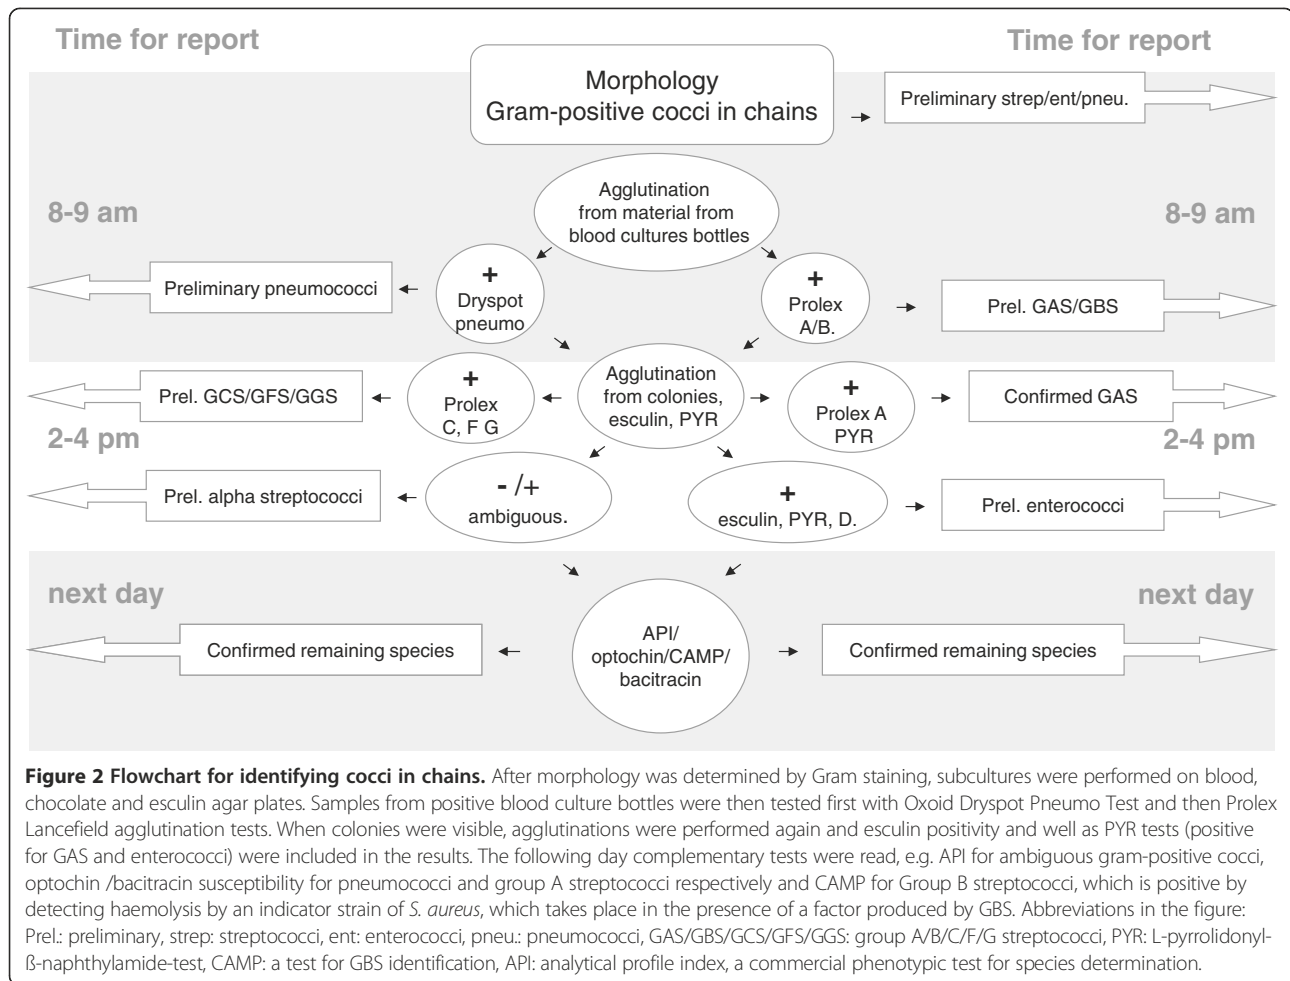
Time for report

Time for report

Morphology
Gram-positive cocci in chains

Preliminary strep/ent/pneu.

8-9 am

8-9 am

Agglutination from material from blood cultures bottles

Preliminary pneumococci

+ Dryspot pneumo

+ Prolex A/B.

Prel. GAS/GBS

Prel. GCS/GFS/GGS

+ Prolex C, F G

Agglutination from colonies, esculin, PYR

+ Prolex A PYR

Confirmed GAS

2-4 pm

2-4 pm

Prel. alpha streptococci

- /+ ambiguous.

+ esculin, PYR, D.

Prel. enterococci

next day

next day

Confirmed remaining species

API/ optochin/CAMP/ bacitracin

Confirmed remaining species

**Figure 2 Flowchart for identifying cocci in chains.** After morphology was determined by Gram staining, subcultures were performed on blood, chocolate and esculin agar plates. Samples from positive blood culture bottles were then tested first with Oxoid Dryspot Pneumo Test and then Prolex Lancefield agglutination tests. When colonies were visible, agglutinations were performed again and esculin positivity and well as PYR tests (positive for GAS and enterococci) were included in the results. The following day complementary tests were read, e.g. API for ambiguous gram-positive cocci, optochin /bacitracin susceptibility for pneumococci and group A streptococci respectively and CAMP for Group B streptococci, which is positive by detecting haemolysis by an indicator strain of *S. aureus*, which takes place in the presence of a factor produced by GBS. Abbreviations in the figure: Prel.: preliminary, strep: streptococci, ent: enterococci, pneu.: pneumococci, GAS/GBS/GCS/GFS/GGS: group A/B/C/F/G streptococci, PYR: L-pyrrolidonyl-ß-naphthylamide-test, CAMP: a test for GBS identification, API: analytical profile index, a commercial phenotypic test for species determination.